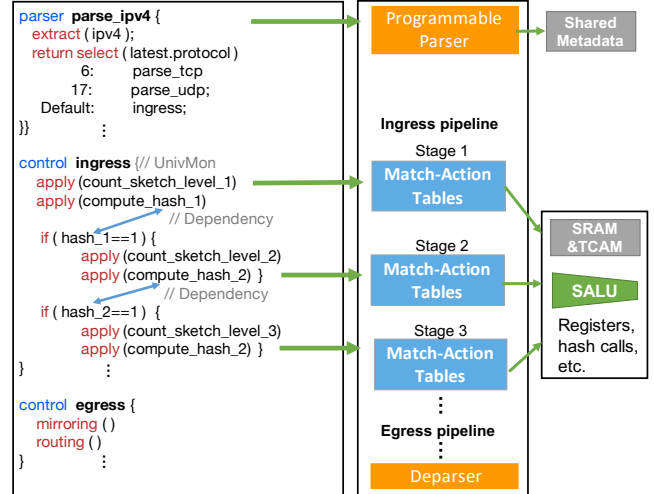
parser parse_ipv4 {
extract ( ipv4 );
return select ( latest.protocol )
6: parse_tcp
17: parse_udp;
Default: ingress;
}}
⋮

control ingress {// UnivMon
apply (count_sketch_level_1)
apply (compute_hash_1)
// Dependency
if ( hash_1==1 ) {
apply (count_sketch_level_2)
apply (compute_hash_2) }
// Dependency
if ( hash_2==1 ) {
apply (count_sketch_level_3)
apply (compute_hash_2) }
}
⋮

control egress {
mirroring ( )
routing ( )
}
⋮

Programmable Parser

Shared Metadata

Ingress pipeline

Stage 1

Match-Action Tables

Stage 2

Match-Action Tables

Stage 3

Match-Action Tables

⋮

Egress pipeline

⋮

Deparser

SRAM &TCAM

SALU

Registers, hash calls, etc.